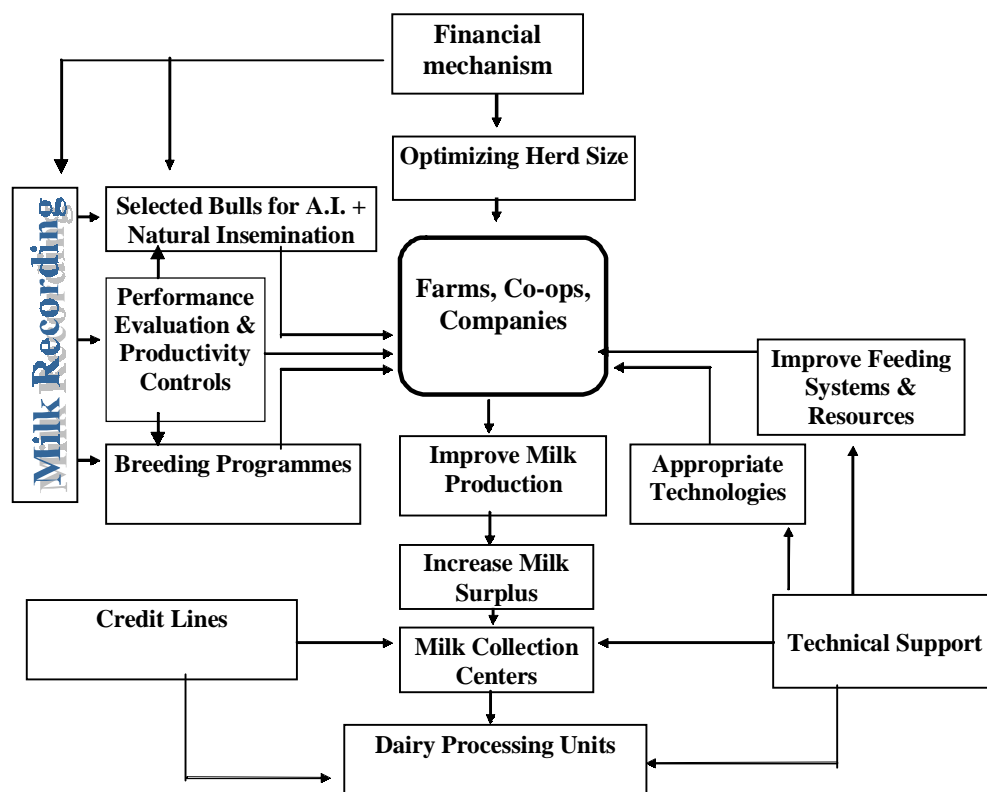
Financial mechanism

Optimizing Herd Size

Milk Recording

Selected Bulls for A.I. + Natural Insemination

Farms, Co-ops, Companies

Performance Evaluation & Productivity Controls

Improve Feeding Systems & Resources

Breeding Programmes

Improve Milk Production

Appropriate Technologies

Increase Milk Surplus

Credit Lines

Milk Collection Centers

Technical Support

Dairy Processing Units